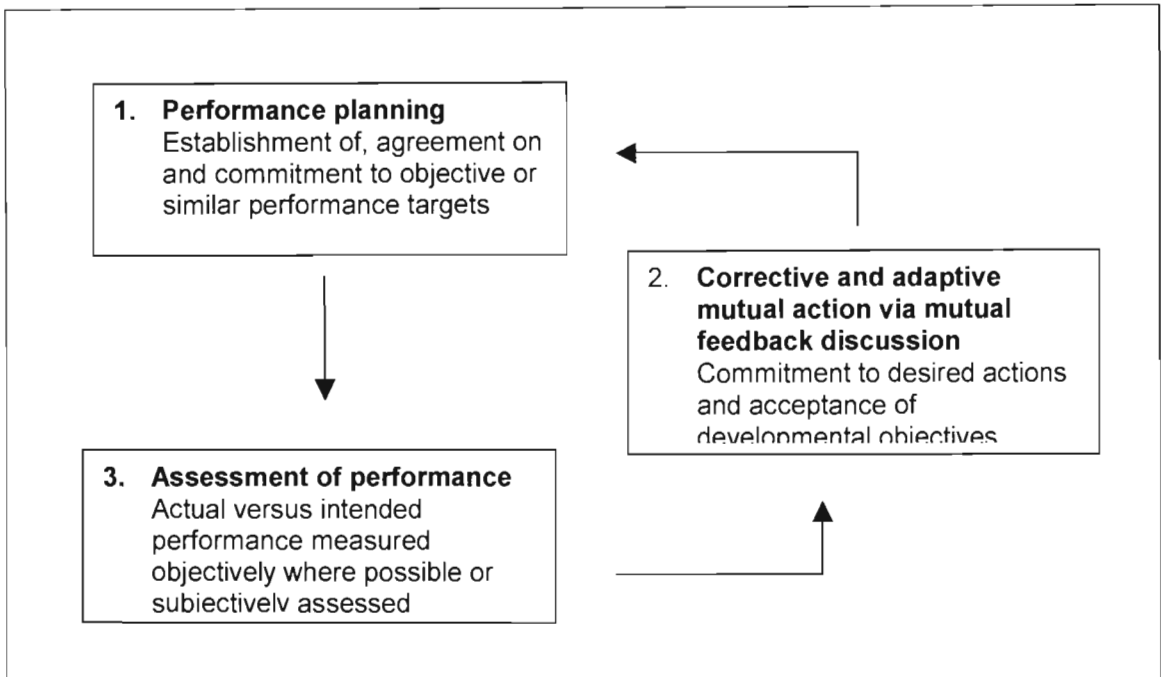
1. **Performance planning**
Establishment of, agreement on and commitment to objective or similar performance targets

2. **Corrective and adaptive mutual action via mutual feedback discussion**
Commitment to desired actions and acceptance of developmental objectives

3. **Assessment of performance**
Actual versus intended performance measured objectively where possible or subjectively assessed